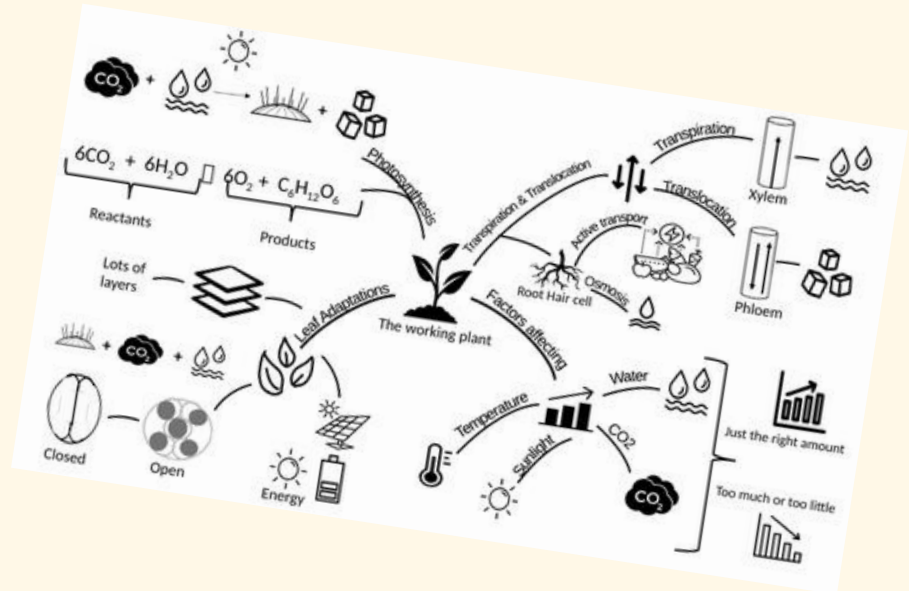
$CO_2$ + 

$6CO_2 + 6H_2O$ ▯ $6O_2 + C_6H_{12}O_6$

Reactants

Products

Photosynthesis

Transpiration & Translocation

Transpiration

Translocation

Xylem

Active transport

Root Hair cell

Osmosis

Phloem

Lots of layers

Leaf Adaptations

The working plant

Factors affecting

$CO_2$

Closed

Open

Energy

Temperature

Sunlight

Water

CO2

$CO_2$

Just the right amount

Too much or too little